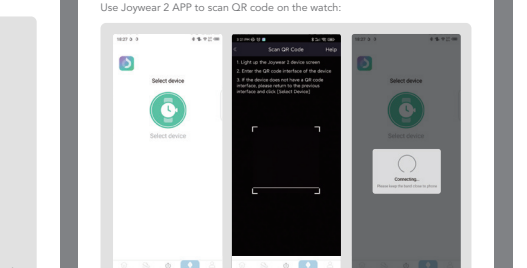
Use Joywear 2 APP to scan QR code on the watch:

Select device

Select device

Scan QR Code

Help

1. Light up the Joywear 2 device screen

2. Enter the QR code interface of the device

3. If the device does not have a QR code interface, please return to the previous interface and click [Select Device]

Select device

Connecting...

Please keep the band close to phone